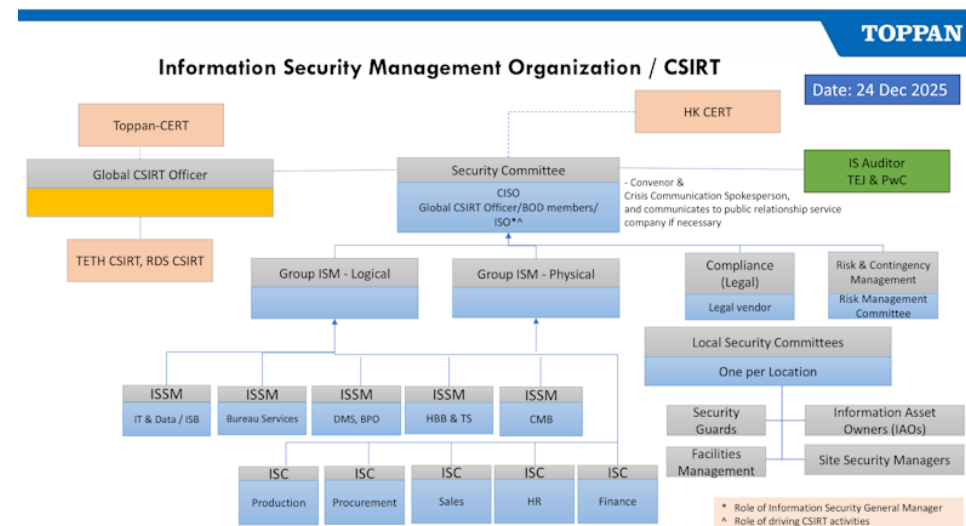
TOPPAN

Information Security Management Organization / CSIRT

Date: 24 Dec 2025

Toppan-CERT

HK CERT

Global CSIRT Officer

Security Committee

CISO
Global CSIRT Officer/BOD members/ ISO*^

- Convenor &
Crisis Communication Spokesperson, and communicates to public relationship service company if necessary

IS Auditor
TEJ & PwC

TETH CSIRT, RDS CSIRT

Group ISM - Logical

Group ISM - Physical

Compliance (Legal)

Legal vendor

Risk & Contingency Management

Risk Management Committee

Local Security Committees

One per Location

ISSM

IT & Data / ISB

ISSM

Bureau Services

ISSM

DMS, BPO

ISSM

HBB & TS

ISSM

CMB

Security Guards

Information Asset Owners (IAOs)

Facilities Management

Site Security Managers

ISC

Production

ISC

Procurement

ISC

Sales

ISC

HR

ISC

Finance

* Role of Information Security General Manager
^ Role of driving CSIRT activities